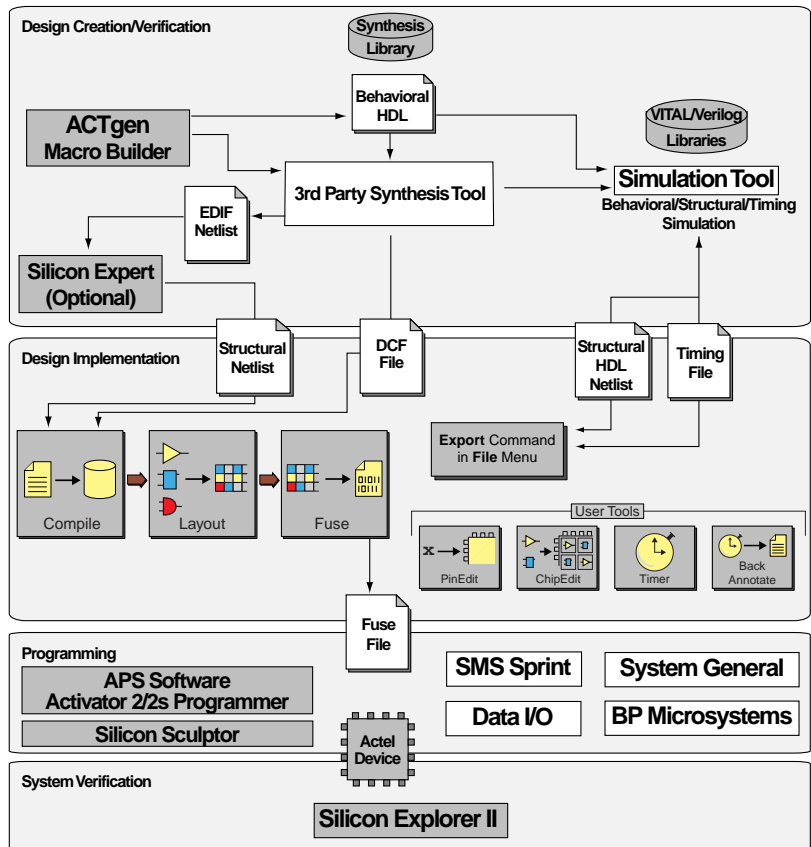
Design Creation/Verification

Synthesis Library

Behavioral HDL

VITAL/Verilog Libraries

ACTgen Macro Builder

3rd Party Synthesis Tool

Simulation Tool
Behavioral/Structural/Timing Simulation

EDIF Netlist

Silicon Expert (Optional)

Structural Netlist

DCF File

Structural HDL Netlist

Timing File

Design Implementation

Export Command in File Menu

Compile

Layout

Fuse

User Tools

x

PinEdit

ChipEdit

Timer

Back Annotate

Fuse File

Programming

APS Software
Activator 2/2s Programmer

Silicon Sculptor

SMS Sprint

System General

Data I/O

BP Microsystems

Actel Device

System Verification

Silicon Explorer II